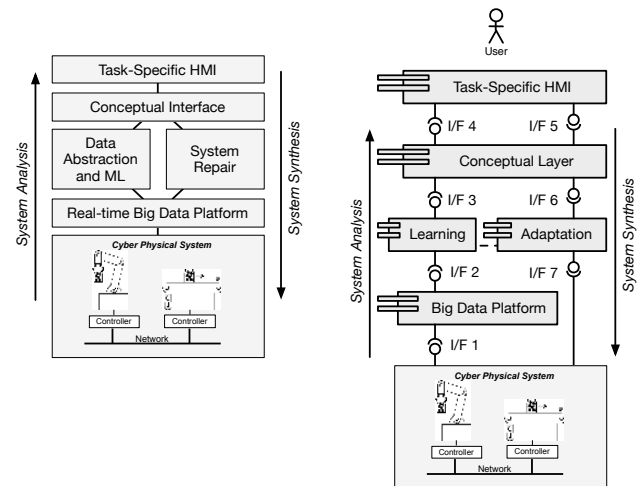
Task-Specific HMI

Conceptual Interface

Data Abstraction and ML

System Repair

Real-time Big Data Platform

Cyber Physical System

Controller

Controller

Network

System Analysis

System Synthesis

User

Task-Specific HMI

I/F 4

I/F 5

Conceptual Layer

I/F 3

I/F 6

Learning

Adaptation

I/F 2

I/F 7

Big Data Platform

I/F 1

System Analysis

System Synthesis

Cyber Physical System

Controller

Controller

Network